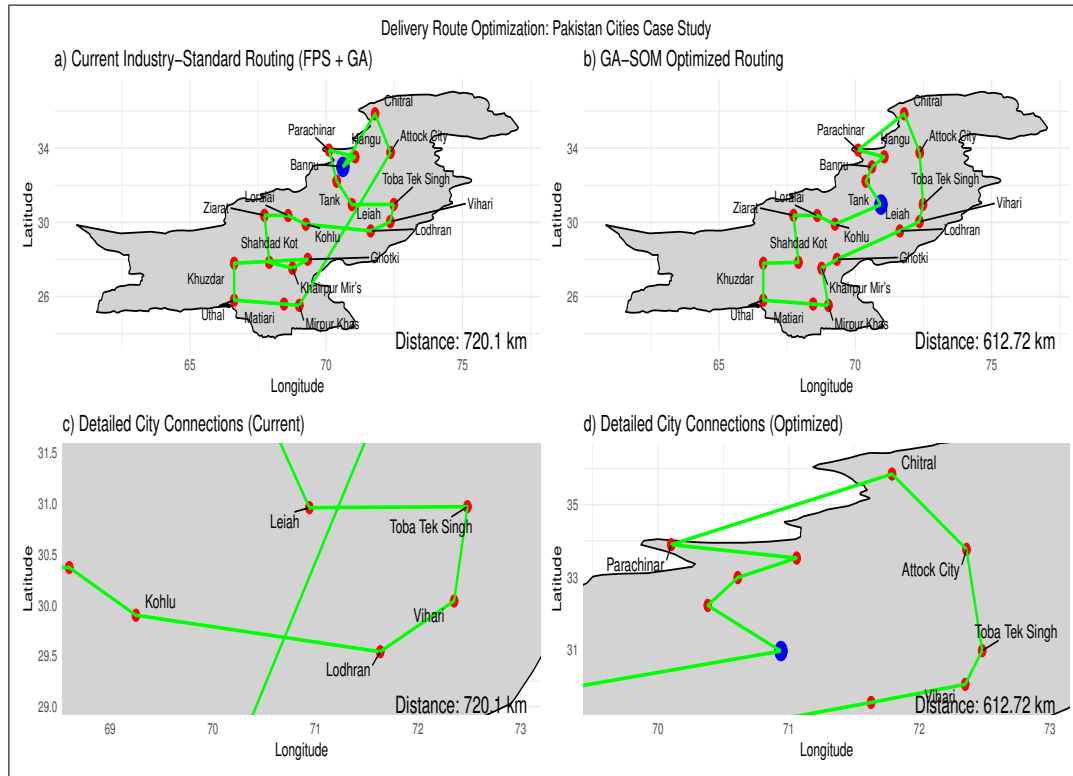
Delivery Route Optimization: Pakistan Cities Case Study

a) Current Industry−Standard Routing (FPS + GA)

Chitral
Parachinar
Hangu
Attock City
Bannu
Toba Tek Singh
Tank
Vihari
Leiah
Loralai
Ziarat
Lodhran
Kohlu
Shahdad Kot
Ghotki
Khuzdar
Khairpur Mir's
Uthal
Matiari
Mirpur Khas
Distance: 720.1 km
Latitude
34
30
26
65
70
75
Longitude

b) GA−SOM Optimized Routing

Chitral
Parachinar
Hangu
Attock City
Bannu
Toba Tek Singh
Tank
Vihari
Leiah
Loralai
Ziarat
Lodhran
Kohlu
Shahdad Kot
Ghotki
Khuzdar
Khairpur Mir's
Uthal
Matiari
Mirpur Khas
Distance: 612.72 km
Latitude
34
30
26
65
70
75
Longitude

c) Detailed City Connections (Current)

Leiah
Toba Tek Singh
Kohlu
Vihari
Lodhran
Distance: 720.1 km
Latitude
31.5
31.0
30.5
30.0
29.5
29.0
69
70
71
72
73
Longitude

d) Detailed City Connections (Optimized)

Chitral
Parachinar
Attock City
Toba Tek Singh
Vihari
Distance: 612.72 km
Latitude
35
33
31
70
71
72
73
Longitude